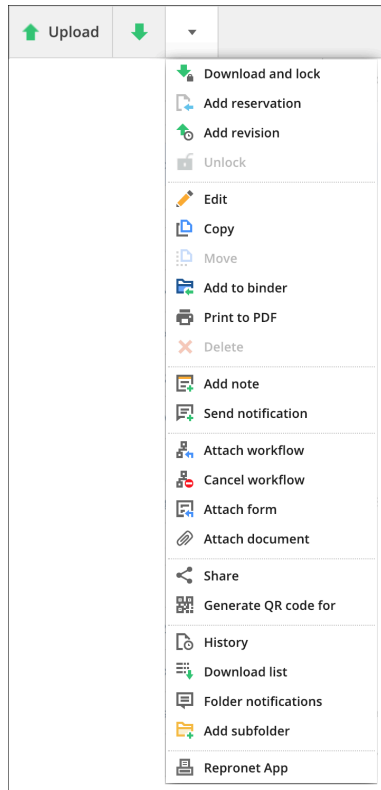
Upload

Download and lock
Add reservation
Add revision
Unlock

Edit
Copy
Move
Add to binder
Print to PDF
Delete

Add note
Send notification

Attach workflow
Cancel workflow
Attach form
Attach document

Share
Generate QR code for

History
Download list
Folder notifications
Add subfolder

Repronet App